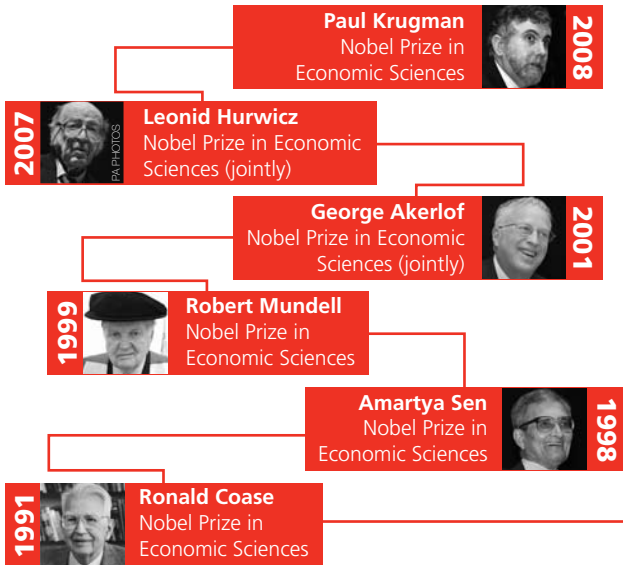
Paul Krugman
Nobel Prize in
Economic Sciences

2008

2007

PA PHOTOS

Leonid Hurwicz
Nobel Prize in Economic
Sciences (jointly)

George Akerlof
Nobel Prize in Economic
Sciences (jointly)

2001

1999

Robert Mundell
Nobel Prize in
Economic Sciences

Amartya Sen
Nobel Prize in
Economic Sciences

1998

1991

Ronald Coase
Nobel Prize in
Economic Sciences